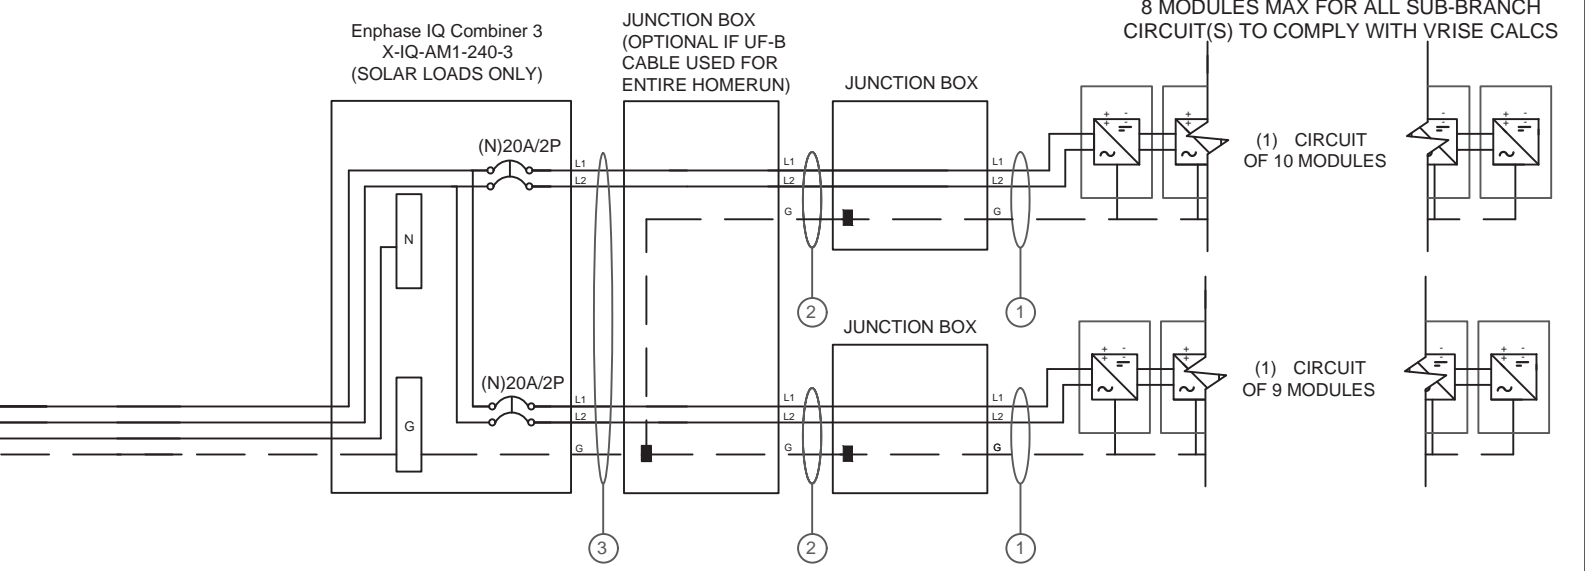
8 MODULES MAX FOR ALL SUB-BRANCH CIRCUIT(S) TO COMPLY WITH VRISE CALCS

Enphase IQ Combiner 3
X-IQ-AM1-240-3
(SOLAR LOADS ONLY)

JUNCTION BOX
(OPTIONAL IF UF-B CABLE USED FOR ENTIRE HOMERUN)

JUNCTION BOX

(N)20A/2P

L1
L2

L1
L2
G

L1
L2
G

N

(1) CIRCUIT
OF 10 MODULES

2

1

JUNCTION BOX

(N)20A/2P

G

L1
L2
G

L1
L2
G

L1
L2
G

(1) CIRCUIT
OF 9 MODULES

3

2

1